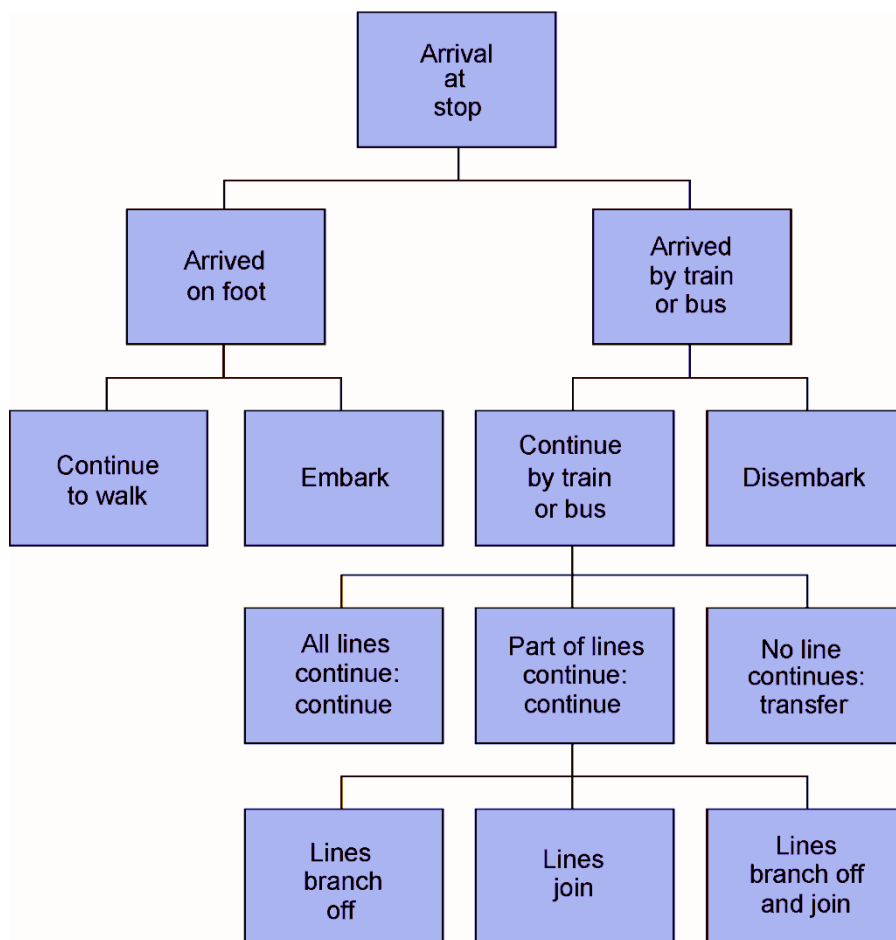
Arrival at stop

Arrived on foot

Arrived by train or bus

Continue to walk

Embark

Continue by train or bus

Disembark

All lines continue: continue

Part of lines continue: continue

No line continues: transfer

Lines branch off

Lines join

Lines branch off and join